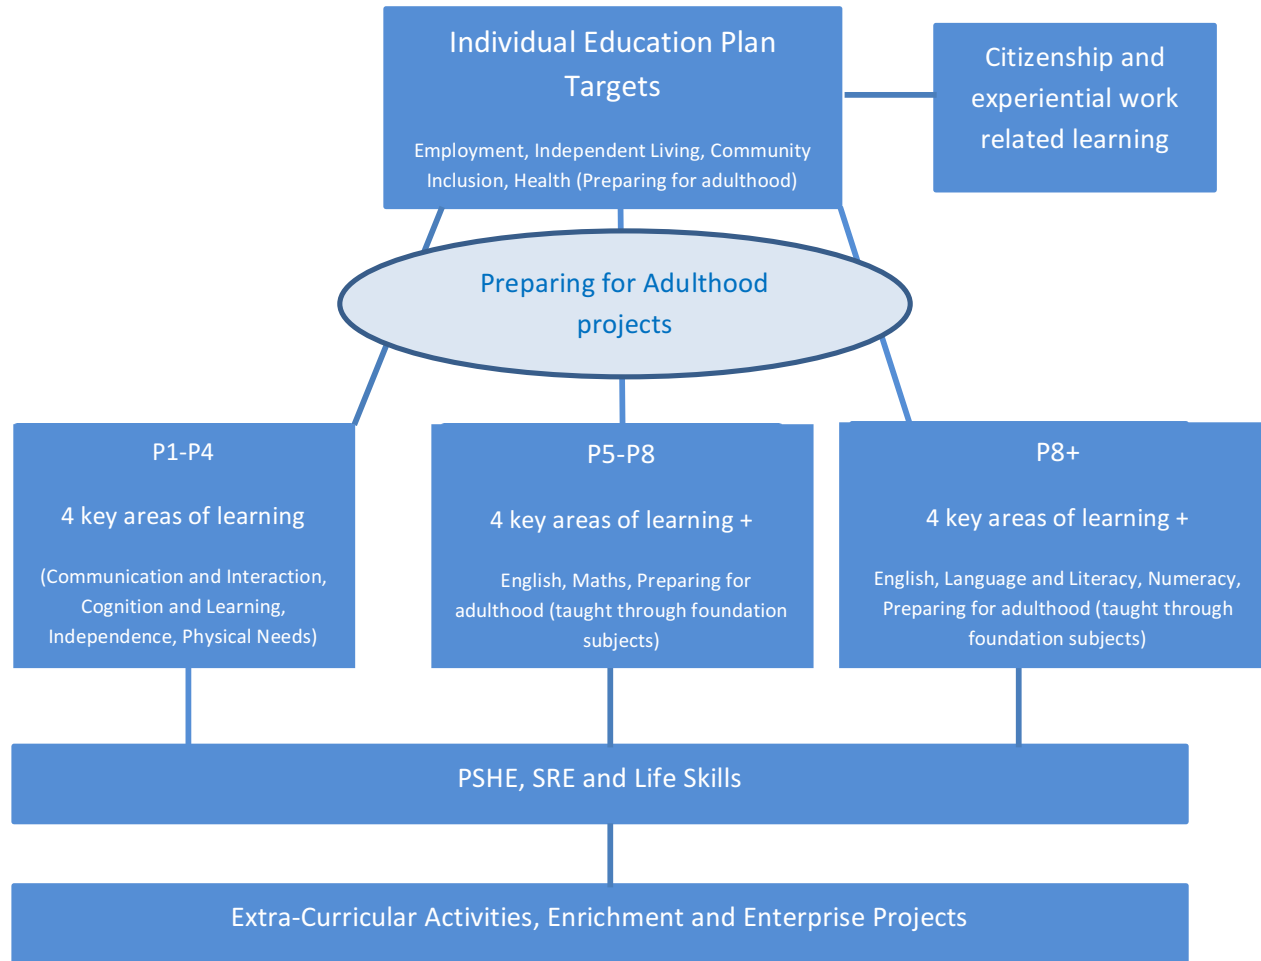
Individual Education Plan Targets

Employment, Independent Living, Community Inclusion, Health (Preparing for adulthood)

Citizenship and experiential work related learning

Preparing for Adulthood projects

P1-P4

4 key areas of learning

(Communication and Interaction, Cognition and Learning, Independence, Physical Needs)

P5-P8

4 key areas of learning +

English, Maths, Preparing for adulthood (taught through foundation subjects)

P8+

4 key areas of learning +

English, Language and Literacy, Numeracy, Preparing for adulthood (taught through foundation subjects)

PSHE, SRE and Life Skills

Extra-Curricular Activities, Enrichment and Enterprise Projects